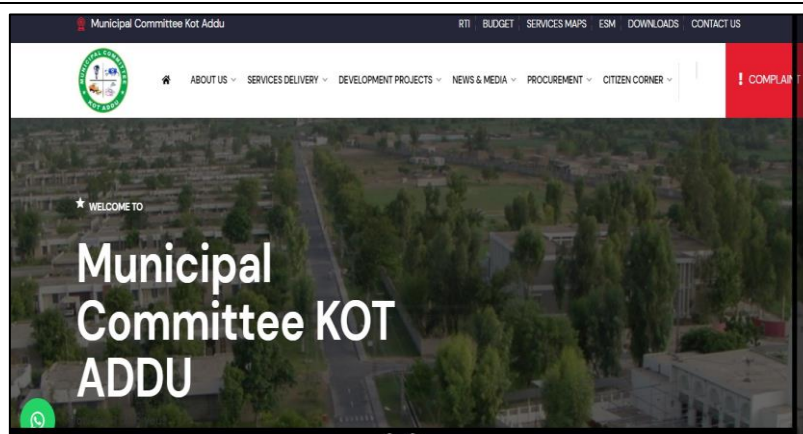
Municipal Committee Kot Addu

RTI BUDGET SERVICES MAPS ESM DOWNLOADS CONTACT US

MUNICIPAL COMMITTEE KOT ADDU

ABOUT US SERVICES DELIVERY DEVELOPMENT PROJECTS NEWS & MEDIA PROCUREMENT CITIZEN CORNER

! COMPLAI

WELCOME TO

Municipal Committee KOT ADDU